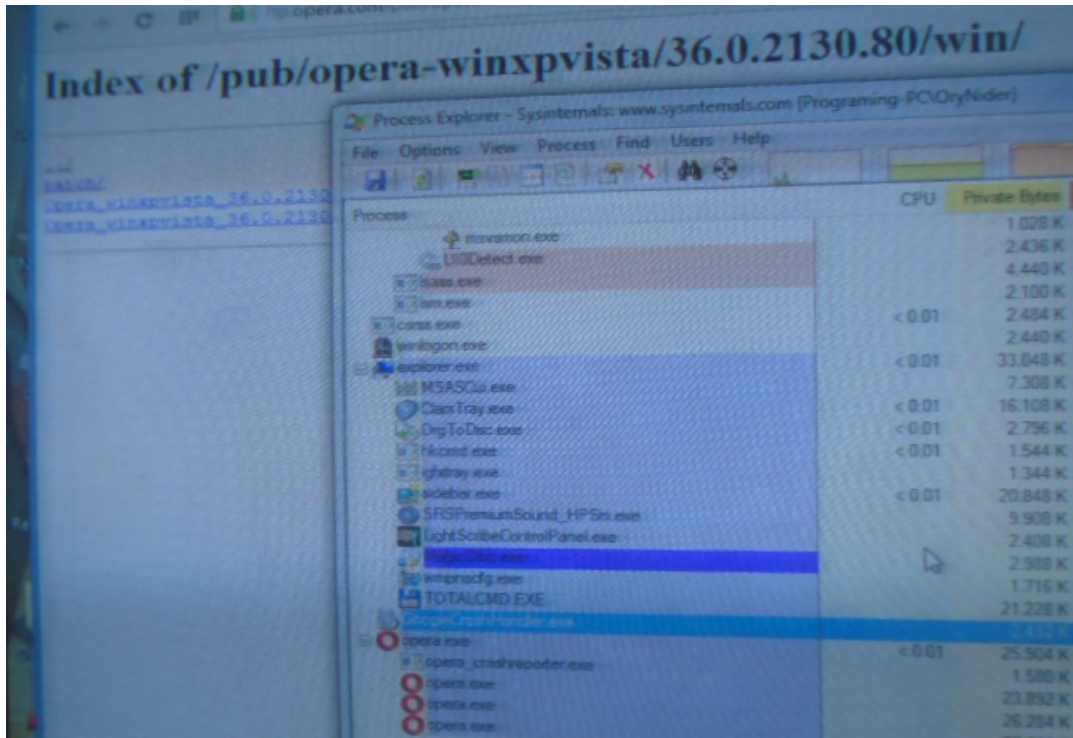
ftp.opera.com

Index of /pub/opera-winxpvista/36.0.2130.80/win/

../
batch/
opera_winxpvista_36.0.2130
opera_winxpvista_36.0.2130

Process Explorer - Sysinternals: www.sysinternals.com [Programing-PC\OryNider]

File Options View Process Find Users Help

| Process | CPU | Private Bytes |
|---|---|---|
| mnvsmon.exe | | 1.028 K |
| UI0Detect.exe | | 2.436 K |
| lsass.exe | | 4.440 K |
| lsm.exe | | 2.100 K |
| csrss.exe | < 0.01 | 2.484 K |
| winlogon.exe | | 2.440 K |
| explorer.exe | < 0.01 | 33.048 K |
| MSASCui.exe | | 7.308 K |
| ClassTray.exe | < 0.01 | 16.108 K |
| DrgToDsc.exe | < 0.01 | 2.796 K |
| hkcmd.exe | < 0.01 | 1.544 K |
| igfxtray.exe | | 1.344 K |
| sidebar.exe | < 0.01 | 20.848 K |
| SRSPremiumSound_HPSm.exe | | 9.908 K |
| LightScribeControlPanel.exe | | 2.408 K |
| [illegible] | | 2.988 K |
| wmpnscfg.exe | | 1.716 K |
| TOTALCMD.EXE | | 21.228 K |
| GoogleCrashHandler.exe | | 2.432 K |
| opera.exe | < 0.01 | 25.904 K |
| opera_crashreporter.exe | | 1.580 K |
| opera.exe | | 23.892 K |
| opera.exe | | 26.284 K |
| opera.exe | | |